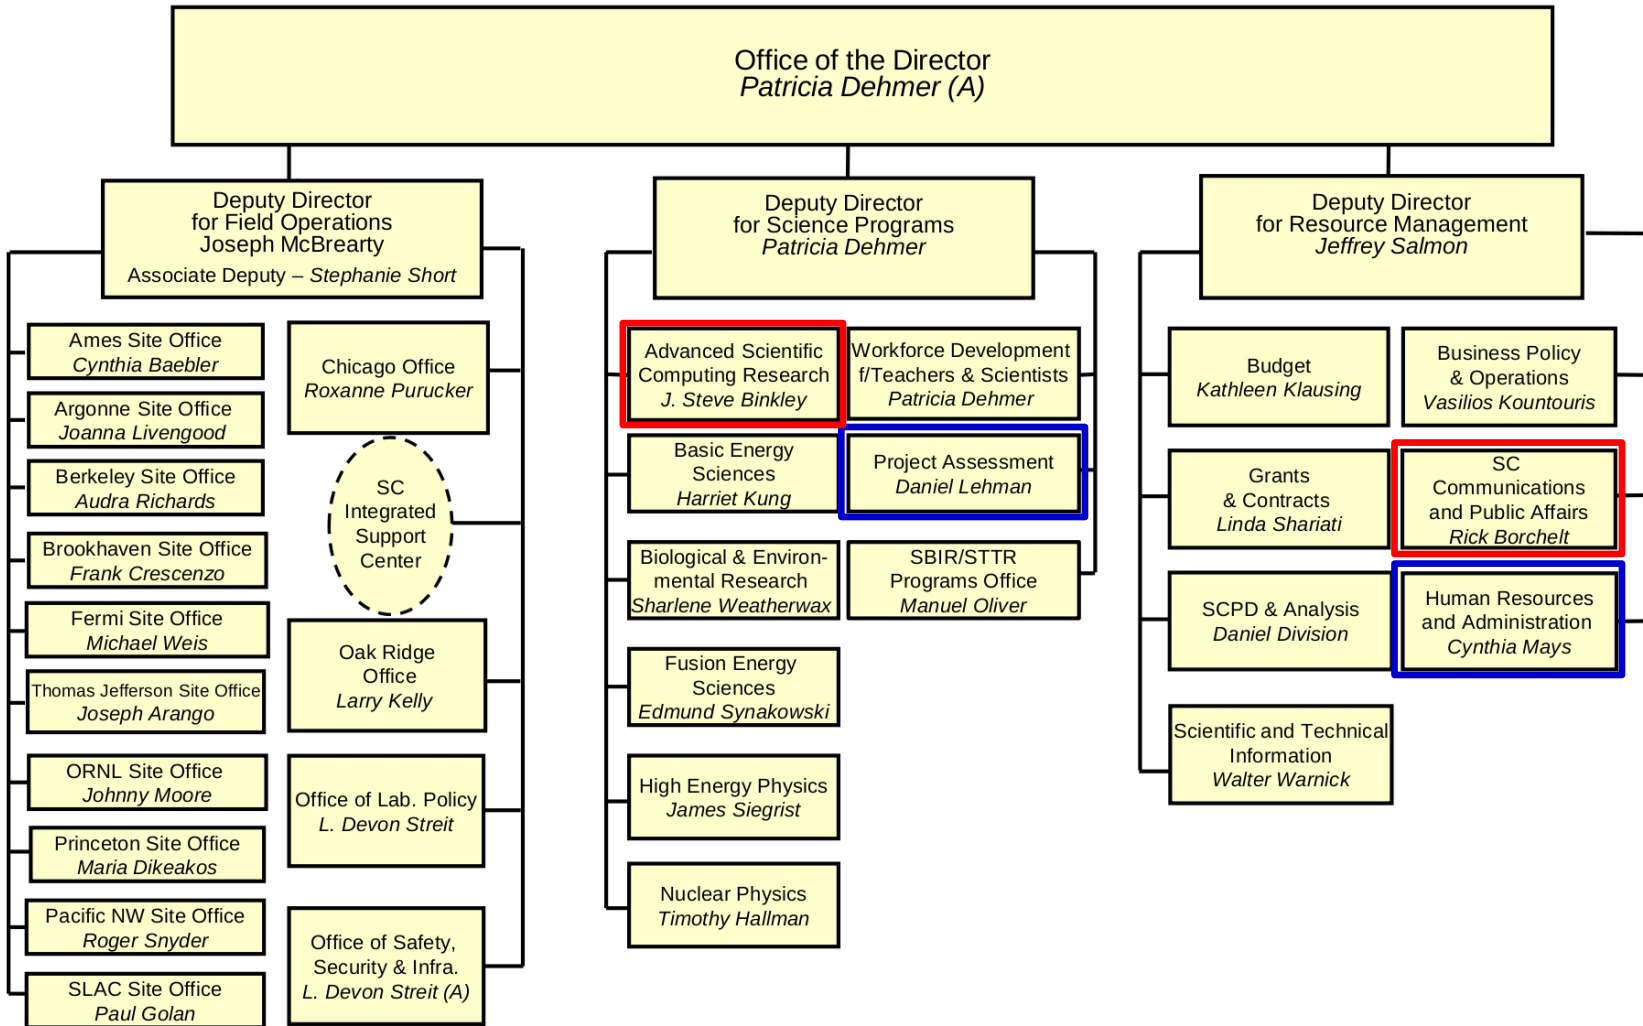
Office of the Director
Patricia Dehmer (A)

Deputy Director
for Field Operations
Joseph McBrearty
Associate Deputy – Stephanie Short

Ames Site Office
Cynthia Baebler

Argonne Site Office
Joanna Livengood

Berkeley Site Office
Audra Richards

Brookhaven Site Office
Frank Crescenzo

Fermi Site Office
Michael Weis

Thomas Jefferson Site Office
Joseph Arango

ORNL Site Office
Johnny Moore

Princeton Site Office
Maria Dikeakos

Pacific NW Site Office
Roger Snyder

SLAC Site Office
Paul Golan

Chicago Office
Roxanne Purucker

SC
Integrated
Support
Center

Oak Ridge
Office
Larry Kelly

Office of Lab. Policy
L. Devon Streit

Office of Safety,
Security & Infra.
L. Devon Streit (A)

Deputy Director
for Science Programs
Patricia Dehmer

Advanced Scientific
Computing Research
J. Steve Binkley

Workforce Development
f/Teachers & Scientists
Patricia Dehmer

Basic Energy
Sciences
Harriet Kung

Project Assessment
Daniel Lehman

Biological & Environmental Research
Sharlene Weatherwax

SBIR/STTR
Programs Office
Manuel Oliver

Fusion Energy
Sciences
Edmund Synakowski

High Energy Physics
James Siegrist

Nuclear Physics
Timothy Hallman

Deputy Director
for Resource Management
Jeffrey Salmon

Budget
Kathleen Klausing

Business Policy
& Operations
Vasilios Kountouris

Grants
& Contracts
Linda Shariati

SC
Communications
and Public Affairs
Rick Borchelt

SCPD & Analysis
Daniel Division

Human Resources
and Administration
Cynthia Mays

Scientific and Technical
Information
Walter Warnick